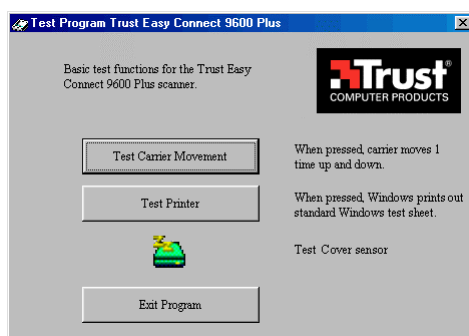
Test Program Trust Easy Connect 9600 Plus

×

Basic test functions for the Trust Easy Connect 9600 Plus scanner.

Trust
COMPUTER PRODUCTS

Test Carrier Movement

When pressed, carrier moves 1 time up and down.

Test Printer

When pressed, Windows prints out standard Windows test sheet.

Test Cover sensor

Exit Program